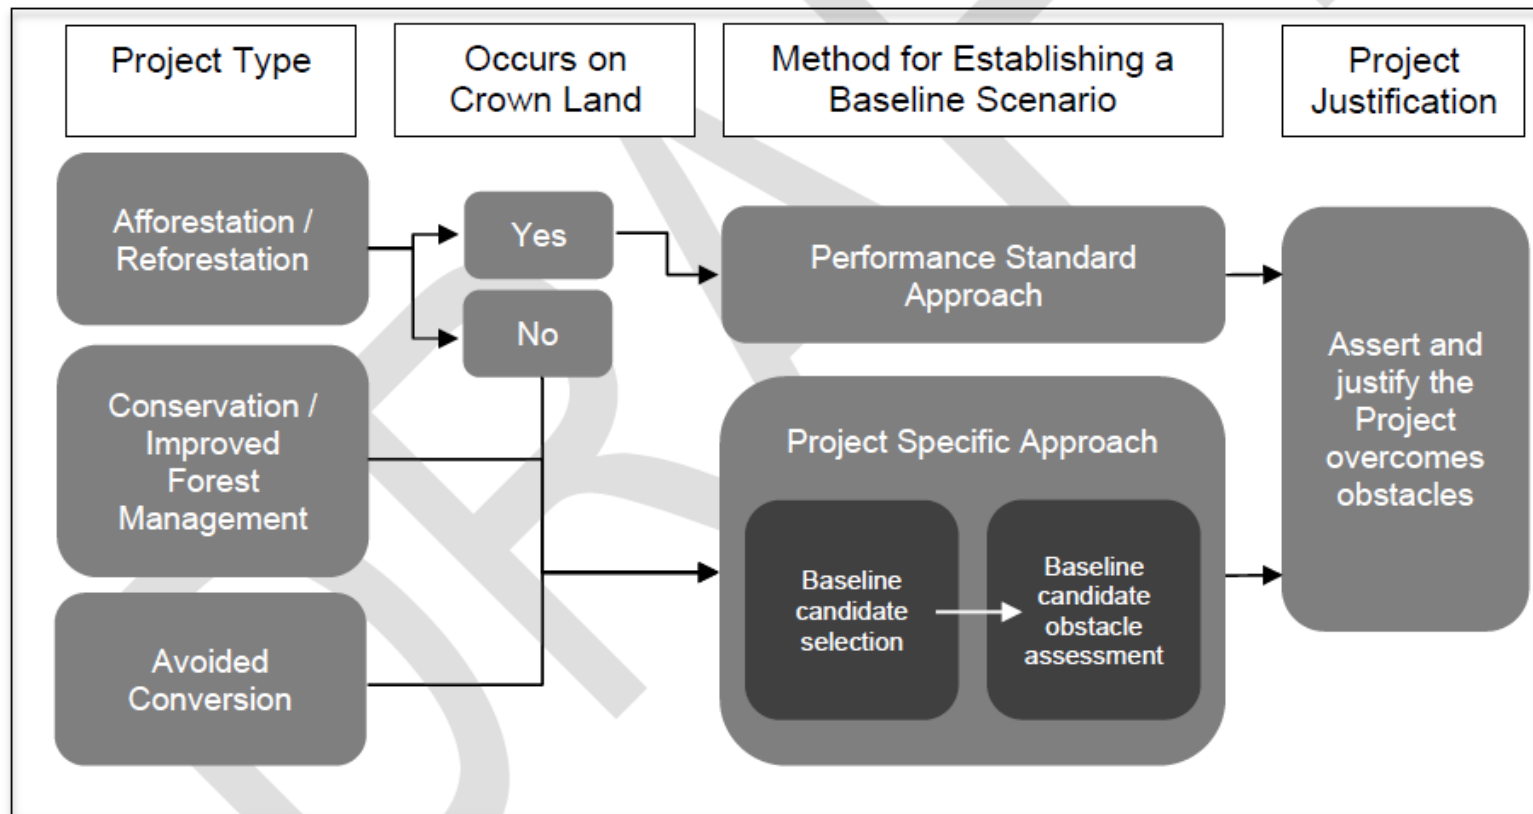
Project Type

Occurs on Crown Land

Method for Establishing a Baseline Scenario

Project Justification

Afforestation / Reforestation

Yes

No

Performance Standard Approach

Conservation / Improved Forest Management

Project Specific Approach

Baseline candidate selection

Baseline candidate obstacle assessment

Assert and justify the Project overcomes obstacles

Avoided Conversion

DRAFT